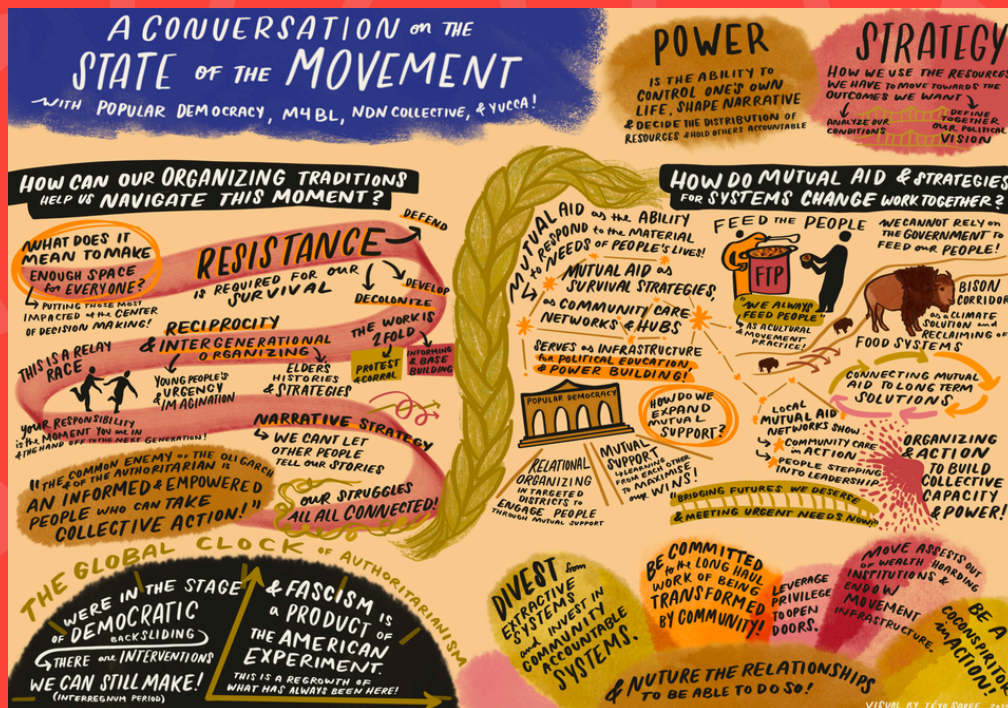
A CONVERSATION on the STATE of the MOVEMENT

with POPULAR DEMOCRACY, M4BL, NDN COLLECTIVE, & YUCCA!

POWER

IS THE ABILITY TO CONTROL ONE'S OWN LIFE, SHAPE NARRATIVE & DECIDE THE DISTRIBUTION of RESOURCES & HOLD OTHERS ACCOUNTABLE

STRATEGY

HOW WE USE THE RESOURCES WE HAVE TO MOVE TOWARDS THE OUTCOMES WE WANT

ANALYZE OUR CONDITIONS

DEFINE TOGETHER OUR POLITICAL VISION

HOW CAN OUR ORGANIZING TRADITIONS HELP US NAVIGATE THIS MOMENT?

WHAT DOES IT MEAN TO MAKE ENOUGH SPACE for EVERYONE?

PUTTING THOSE MOST IMPACTED at the CENTER OF DECISION MAKING!

RESISTANCE IS REQUIRED FOR OUR SURVIVAL

DEFEND

DEVELOP

DECOLONIZE

THE WORK IS 2FOLD

PROTEST & CORRAL

INFORMING & BASE BUILDING

RECIPROCITY & INTERGENERATIONAL ORGANIZING

THIS IS A RELAY RACE

YOUNG PEOPLE'S URGENCY & IMAGINATION

ELDERS HISTORIES & STRATEGIES

YOUR RESPONSIBILITY is the MOMENT YOU'RE IN & THE HAND OFF TO THE NEXT GENERATION!

NARRATIVE STRATEGY

WE CANT LET OTHER PEOPLE TELL OUR STORIES

"THE COMMON ENEMY OF THE OLIGARCHY & OF THE AUTHORITARIAN IS AN INFORMED & EMPOWERED PEOPLE WHO CAN TAKE COLLECTIVE ACTION!"

OUR STRUGGLES ALL ALL CONNECTED!

THE GLOBAL CLOCK of AUTHORITARIANISM

WE'RE IN THE STAGE of DEMOCRATIC BACKSLIDING

THERE are INTERVENTIONS WE CAN STILL MAKE! (INTERREGNUM PERIOD)

& FASCISM IS A PRODUCT of THE AMERICAN EXPERIMENT.

THIS IS A REGROWTH of WHAT HAS ALWAYS BEEN HERE!

MUTUAL AID as the ABILITY to RESPOND to the MATERIAL NEEDS of PEOPLE'S LIVES!

MUTUAL AID as SURVIVAL STRATEGIES, as COMMUNITY CARE NETWORKS & HUBS

SERVES as INFRASTRUCTURE for POLITICAL EDUCATION & POWER BUILDING!

POPULAR DEMOCRACY

HOW DO WE EXPAND MUTUAL SUPPORT?

RELATIONAL ORGANIZING IN TARGETED DISTRICTS to ENGAGE PEOPLE THROUGH MUTUAL SUPPORT

MUTUAL SUPPORT is LEARNING FROM EACH OTHER to MAXIMIZE our WINS!

HOW DO MUTUAL AID & STRATEGIES FOR SYSTEMS CHANGE WORK TOGETHER?

FEED THE PEOPLE

FTP

"WE ALWAYS FEED PEOPLE" as A CULTURAL MOVEMENT PRACTICE!

WE CANNOT RELY ON THE GOVERNMENT TO FEED our PEOPLE!

BISON CORRIDOR as a CLIMATE SOLUTION and RECLAIMING of FOOD SYSTEMS

CONNECTING MUTUAL AID TO LONG TERM SOLUTIONS

LOCAL MUTUAL AID NETWORKS SHOW COMMUNITY CARE in ACTION

PEOPLE STEPPING INTO LEADERSHIP

ORGANIZING & ACTION TO BUILD COLLECTIVE CAPACITY & POWER!

BRIDGING FUTURES WE DESERVE & MEETING URGENT NEEDS NOW!

DIVEST from EXTRACTIVE SYSTEMS and INVEST in COMMUNITY ACCOUNTABLE SYSTEMS.

BE COMMITTED to the LONG HAUL WORK OF BEING TRANSFORMED BY COMMUNITY!

LEVERAGE PRIVILEGE TO OPEN DOORS.

MOVE ASSETS OUT of WEALTH HOARDING INSTITUTIONS & ENDOW MOVEMENT INFRASTRUCTURE.

BE A COCONSPIRATOR in ACTION!

& NUTURE THE RELATIONSHIPS TO BE ABLE TO DO SO!

VISUAL BY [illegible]